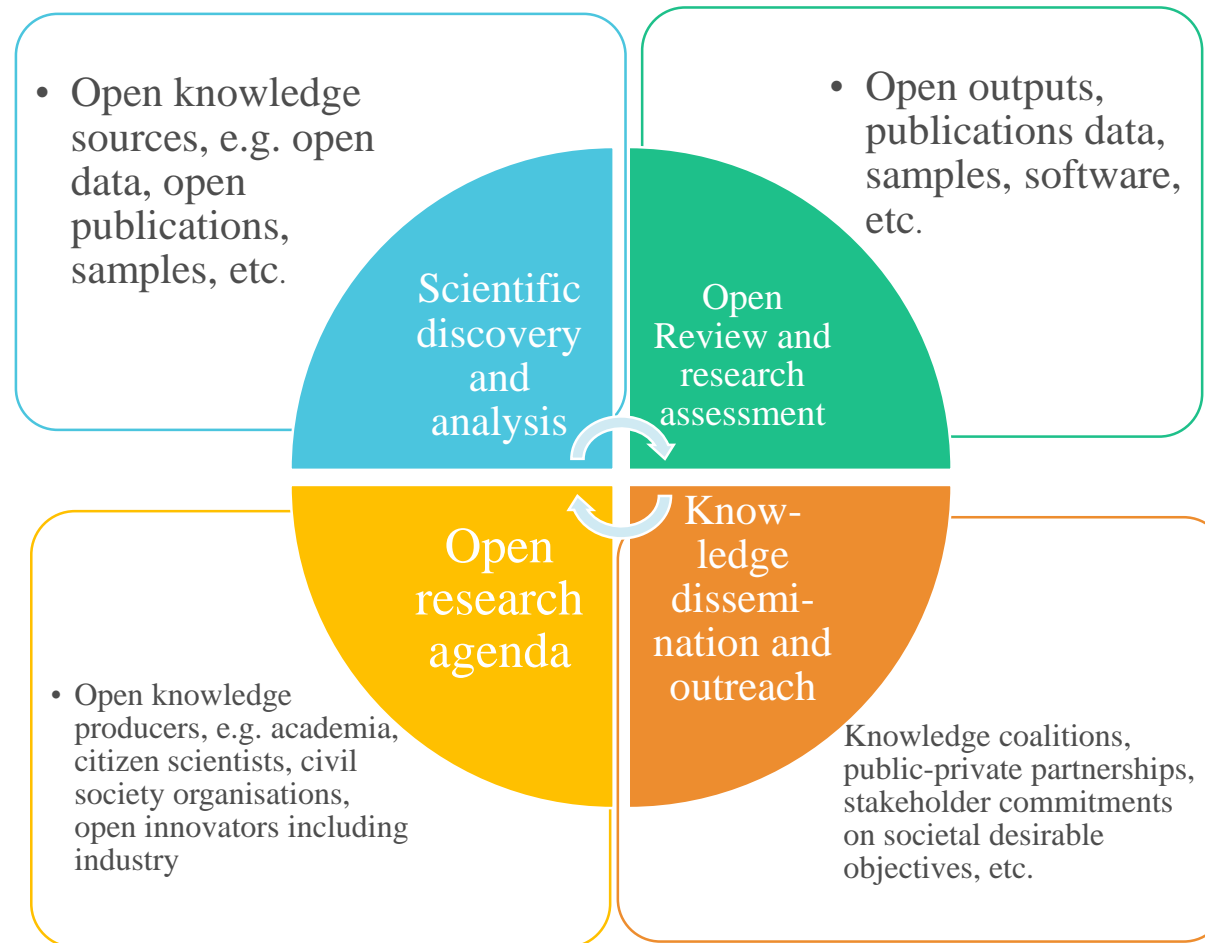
• Open knowledge sources, e.g. open data, open publications, samples, etc.

• Open outputs, publications data, samples, software, etc.

Scientific discovery and analysis

Open Review and research assessment

Open research agenda

Knowledge dissemination and outreach

• Open knowledge producers, e.g. academia, citizen scientists, civil society organisations, open innovators including industry

Knowledge coalitions, public-private partnerships, stakeholder commitments on societal desirable objectives, etc.